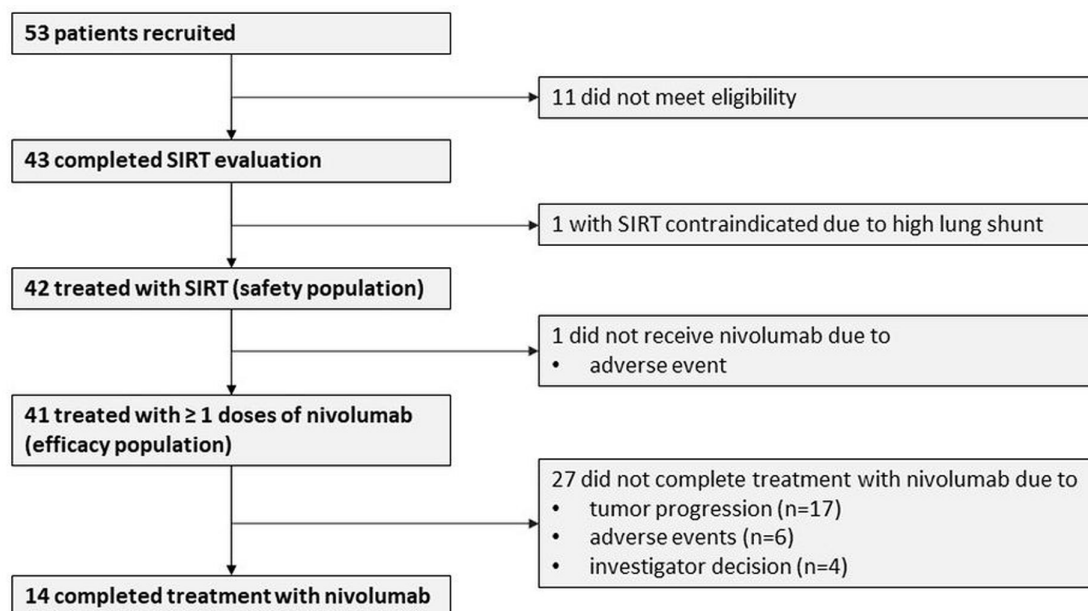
53 patients recruited

11 did not meet eligibility

43 completed SIRT evaluation

1 with SIRT contraindicated due to high lung shunt

42 treated with SIRT (safety population)

1 did not receive nivolumab due to
• adverse event

41 treated with ≥ 1 doses of nivolumab (efficacy population)

27 did not complete treatment with nivolumab due to
• tumor progression (n=17)
• adverse events (n=6)
• investigator decision (n=4)

14 completed treatment with nivolumab